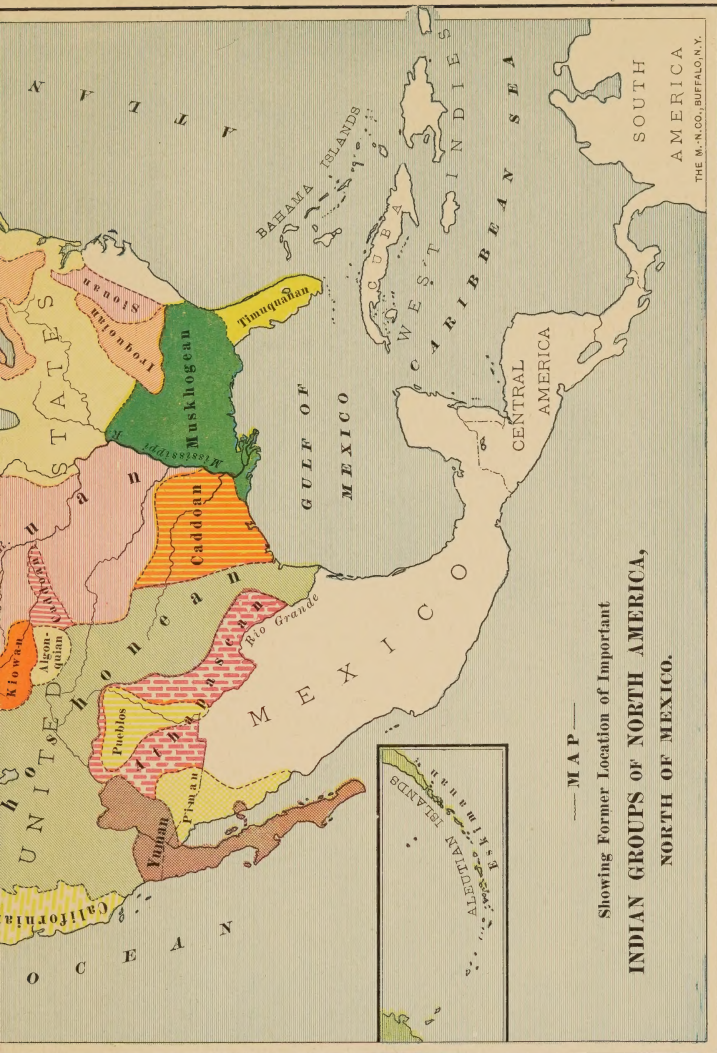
—MAP—
Showing Former Location of Important
INDIAN GROUPS OF NORTH AMERICA,
NORTH OF MEXICO.

ATLAN
WEST INDIES
BAHAMA ISLANDS
CUBA
CARIBBEAN SEA
SOUTH AMERICA
THE M.-N.CO., BUFFALO, N.Y.
CENTRAL AMERICA
GULF OF MEXICO
MEXICO
STATES
UNITED
Siouan
Iroquoian
Timuquanan
Muskhogean
Mississippi
Caddoan
Rio Grande
Algonquian
Kiowan
Pueblos
Athapascan
Piman
Yuman
Californian
OCEAN
ALEUTIAN ISLANDS
Eskimauan
Shoshonean
Siouan